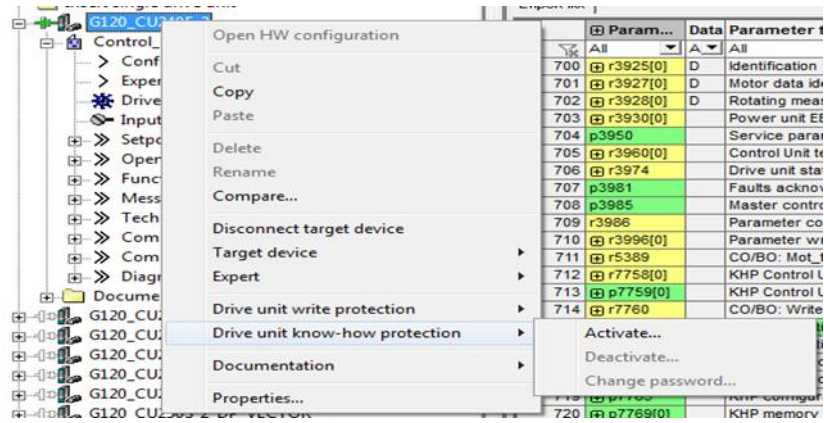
G120_CU240E_2
Control_
> Conf
> Exper
Drive
Input
Setpo
Oper
Func
Mess
Tech
Com
Com
Diagr
Docume
G120_CU
G120_CU
G120_CU
G120_CU
G120_CU
G120_CU250S-2_DP_VECTOR

Open HW configuration
Cut
Copy
Paste
Delete
Rename
Compare...
Disconnect target device
Target device
Expert
Drive unit write protection
Drive unit know-how protection
Documentation
Properties...

Activate...
Deactivate...
Change password...

| | Param... | Data | Parameter t |
|---|---|---|---|
| | All | A | All |
| 700 | r3925[0] | D | Identification |
| 701 | r3927[0] | D | Motor data ide |
| 702 | r3928[0] | D | Rotating meas |
| 703 | r3930[0] | | Power unit EE |
| 704 | p3950 | | Service param |
| 705 | r3960[0] | | Control Unit te |
| 706 | r3974 | | Drive unit stat |
| 707 | p3981 | | Faults acknov |
| 708 | p3985 | | Master contro |
| 709 | r3986 | | Parameter co |
| 710 | r3996[0] | | Parameter wr |
| 711 | r5389 | | CO/BO: Mot_t |
| 712 | r7758[0] | | KHP Control U |
| 713 | p7759[0] | | KHP Control U |
| 714 | r7760 | | CO/BO: Write |
| 720 | p7769[0] | | KHP memory |